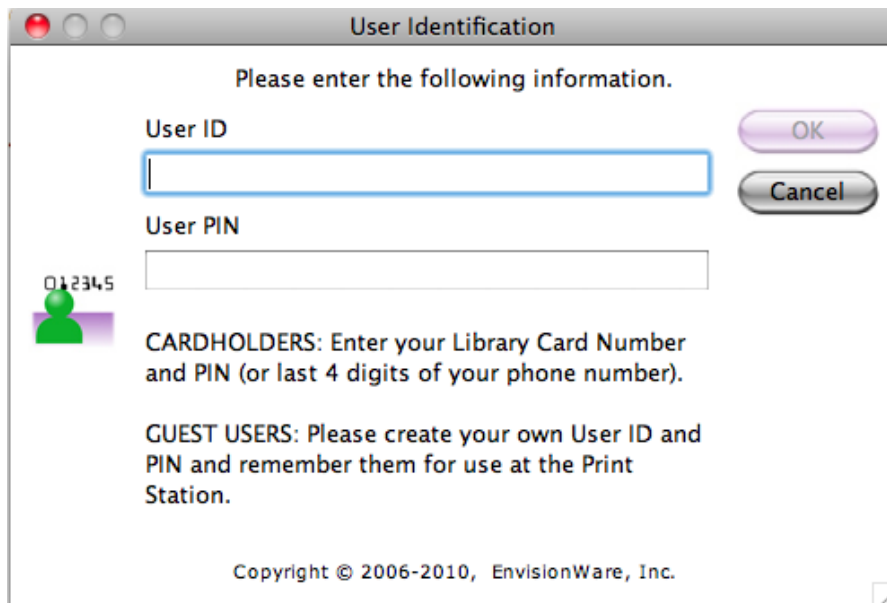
User Identification

Please enter the following information.

User ID

OK

Cancel

User PIN

012345

CARDHOLDERS: Enter your Library Card Number and PIN (or last 4 digits of your phone number).

GUEST USERS: Please create your own User ID and PIN and remember them for use at the Print Station.

Copyright © 2006-2010, EnvisionWare, Inc.